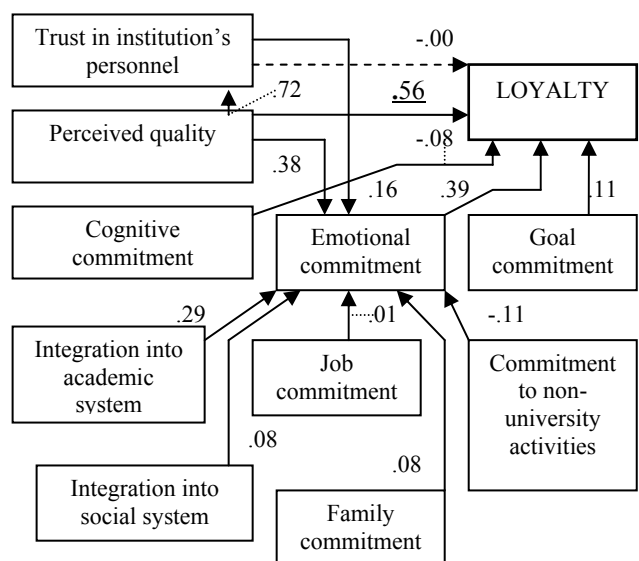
Trust in institution's personnel

-.00

.72

.56

LOYALTY

Perceived quality

-.08

.38

.16

.39

.11

Cognitive commitment

Emotional commitment

Goal commitment

.29

.01

-.11

Integration into academic system

Job commitment

Commitment to non-university activities

.08

.08

Integration into social system

Family commitment